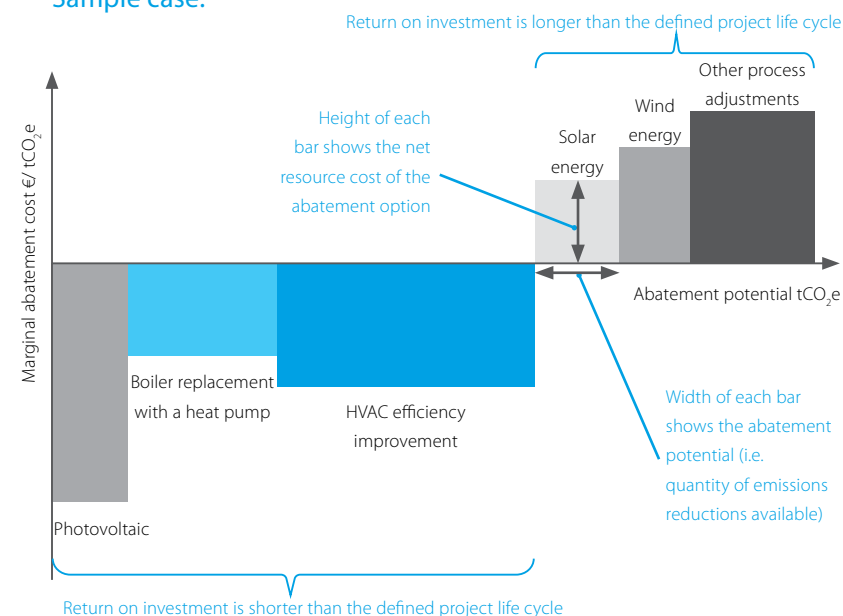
Sample case:

Return on investment is longer than the defined project life cycle

Marginal abatement cost €/ t$CO_2$e

Height of each bar shows the net resource cost of the abatement option

Solar energy

Wind energy

Other process adjustments

Abatement potential t$CO_2$e

Boiler replacement with a heat pump

HVAC efficiency improvement

Width of each bar shows the abatement potential (i.e. quantity of emissions reductions available)

Photovoltaic

Return on investment is shorter than the defined project life cycle